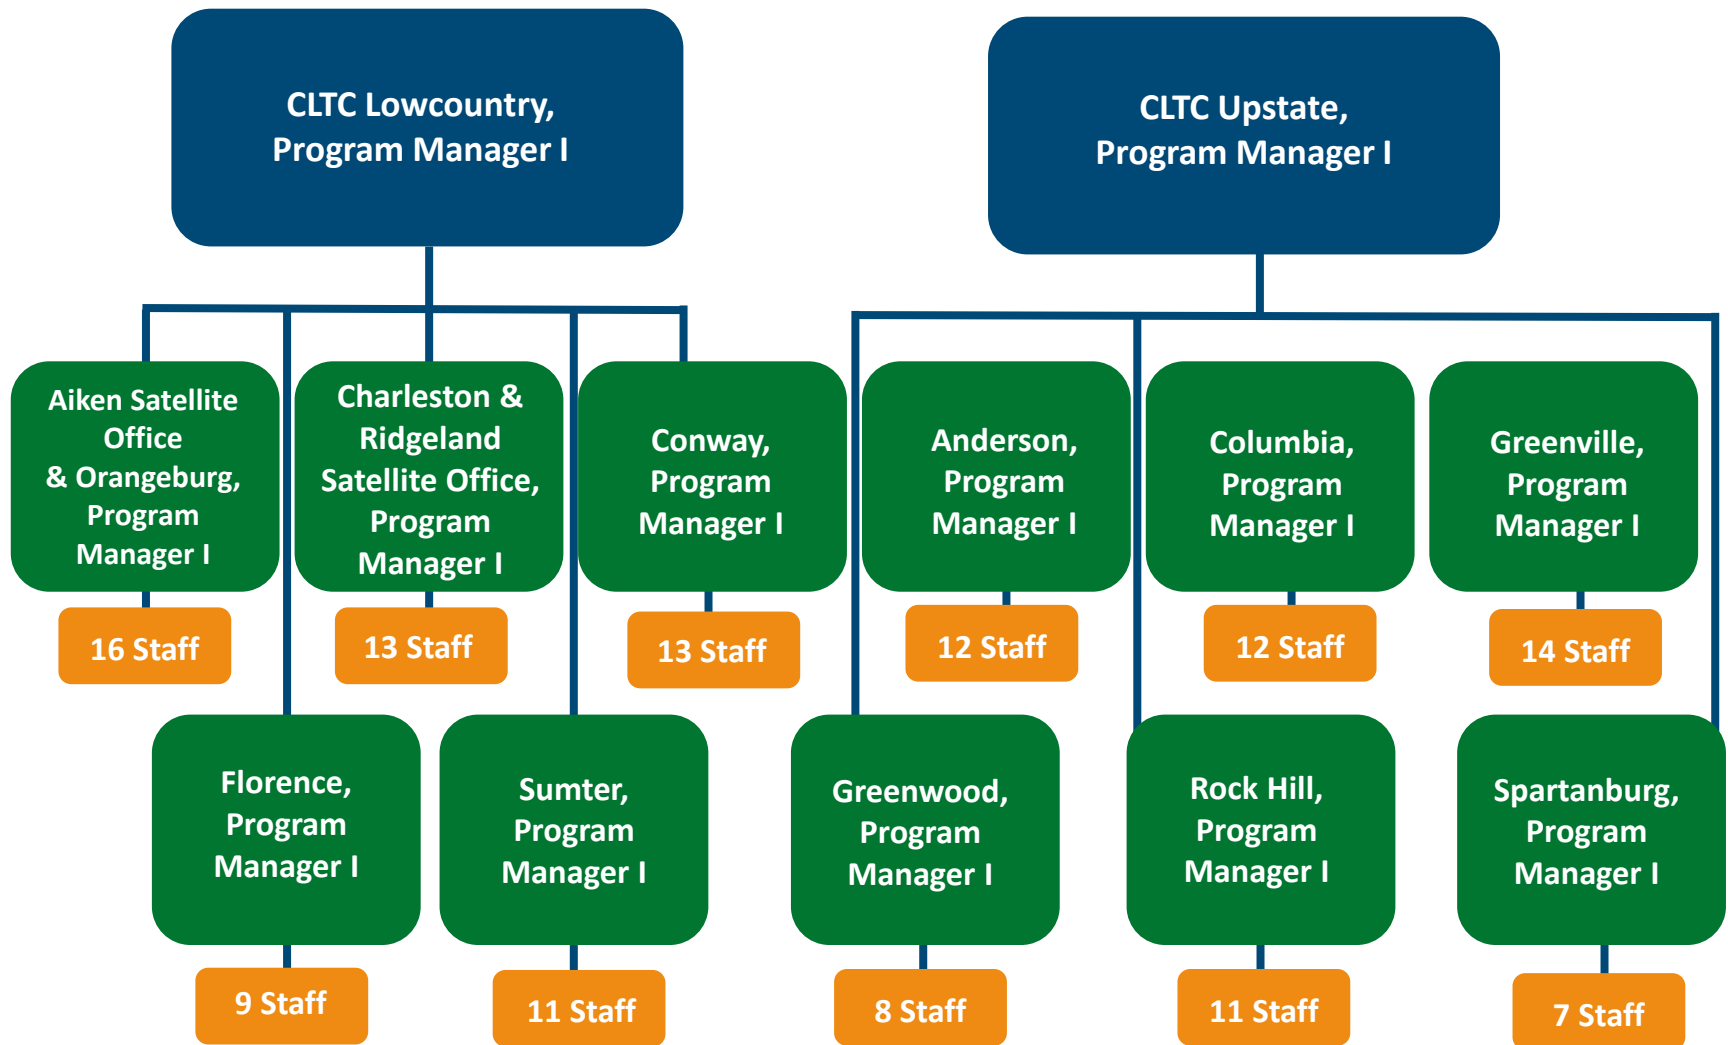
CLTC Lowcountry, Program Manager I

CLTC Upstate, Program Manager I

Aiken Satellite Office & Orangeburg, Program Manager I

16 Staff

Charleston & Ridgeland Satellite Office, Program Manager I

13 Staff

Conway, Program Manager I

13 Staff

Anderson, Program Manager I

12 Staff

Columbia, Program Manager I

12 Staff

Greenville, Program Manager I

14 Staff

Florence, Program Manager I

9 Staff

Sumter, Program Manager I

11 Staff

Greenwood, Program Manager I

8 Staff

Rock Hill, Program Manager I

11 Staff

Spartanburg, Program Manager I

7 Staff